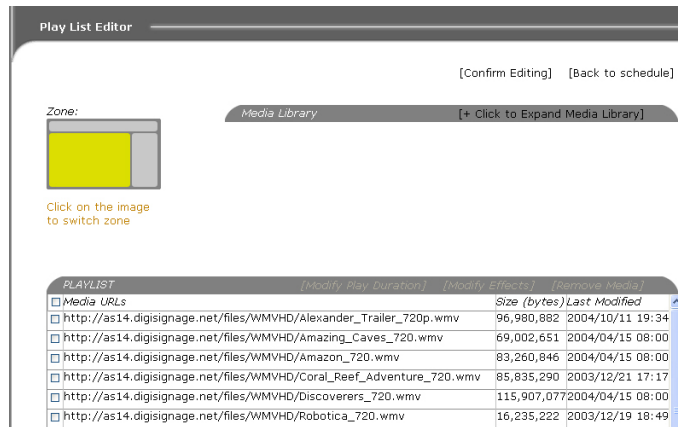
Play List Editor

[Confirm Editing] [Back to schedule]

Zone:

Click on the image to switch zone

Media Library [+ Click to Expand Media Library]

PLAYLIST [Modify Play Duration] [Modify Effects] [Remove Media]

| Media URLs | Size (bytes) | Last Modified |
|---|---|---|
| http://as14.digisignage.net/files/WMVHD/Alexander_Trailer_720p.wmv | 96,980,882 | 2004/10/11 19:34 |
| http://as14.digisignage.net/files/WMVHD/Amazing_Caves_720.wmv | 69,002,651 | 2004/04/15 08:00 |
| http://as14.digisignage.net/files/WMVHD/Amazon_720.wmv | 83,260,846 | 2004/04/15 08:00 |
| http://as14.digisignage.net/files/WMVHD/Coral_Reef_Adventure_720.wmv | 85,835,290 | 2003/12/21 17:17 |
| http://as14.digisignage.net/files/WMVHD/Discoverers_720.wmv | 115,907,077 | 2004/04/15 08:00 |
| http://as14.digisignage.net/files/WMVHD/Robotica_720.wmv | 16,235,222 | 2003/12/19 18:49 |